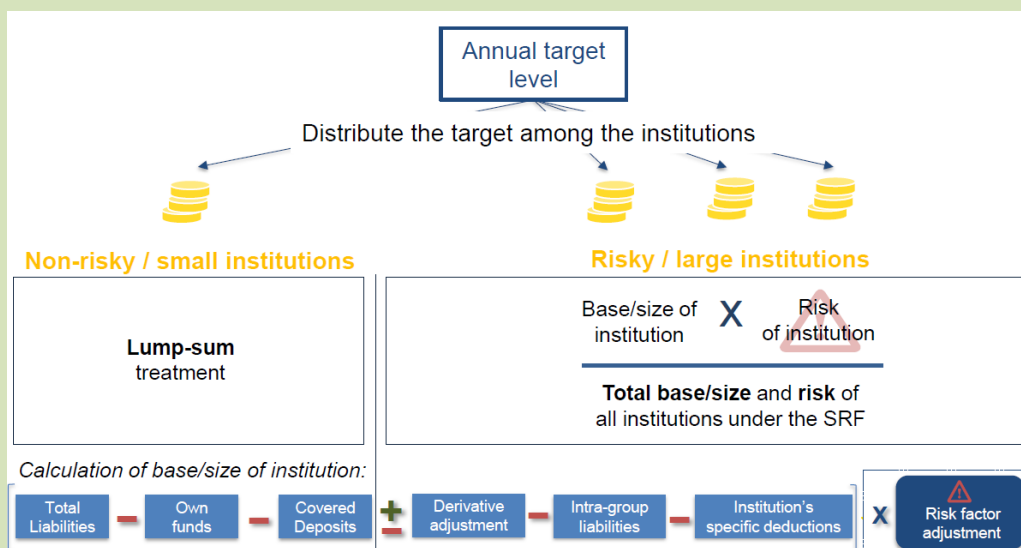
Annual target level

Distribute the target among the institutions

Non-risky / small institutions

Lump-sum treatment

Risky / large institutions

Base/size of institution X Risk of institution

**Total base/size** and **risk** of all institutions under the SRF

*Calculation of base/size of institution:*

Total Liabilities – Own funds – Covered Deposits ± Derivative adjustment – Intra-group liabilities – Institution's specific deductions X Risk factor adjustment